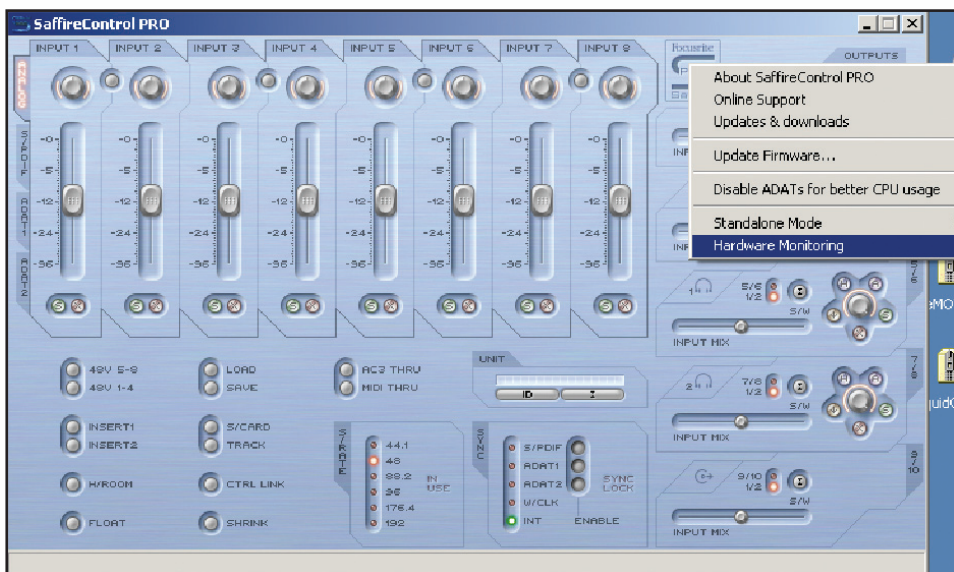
SaffireControl PRO

INPUT 1 INPUT 2 INPUT 3 INPUT 4 INPUT 5 INPUT 6 INPUT 7 INPUT 8

Focusrite

OUTPUTS

ANALOG
S/PDIF
ADAT1
ADAT2

-0- -5- -12- -24- -36-

S

About SaffireControl PRO
Online Support
Updates & downloads
Update Firmware...
Disable ADATs for better CPU usage
Standalone Mode
Hardware Monitoring

INP

INP

5/6 1/2 S/W
INPUT MIX

7/8 1/2 S/W
INPUT MIX

9/10 1/2 S/W
INPUT MIX

5/6
7/8
9/10

48V 5-8
48V 1-4
INSERT1
INSERT2
H/ROOM
FLOAT

LOAD
SAVE
S/CARD
TRACK
CTRL LINK
SHRINK

AC3 THRU
MIDI THRU

UNIT
ID

S/RATE
44.1
48
88.2
96
176.4
192
IN USE

SYNC
S/PDIF
ADAT1
ADAT2
W/CLK
INT
SYNC LOCK
ENABLE

eMO
uid